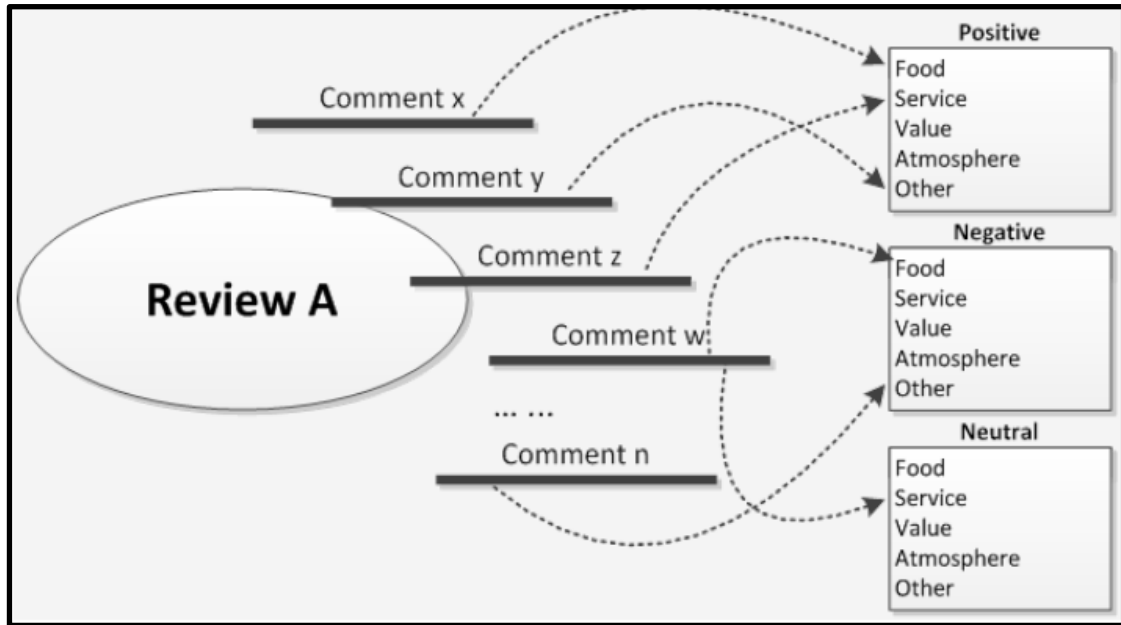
Review A

Comment x

Comment y

Comment z

Comment w

... ...

Comment n

Positive

Food
Service
Value
Atmosphere
Other

Negative

Food
Service
Value
Atmosphere
Other

Neutral

Food
Service
Value
Atmosphere
Other